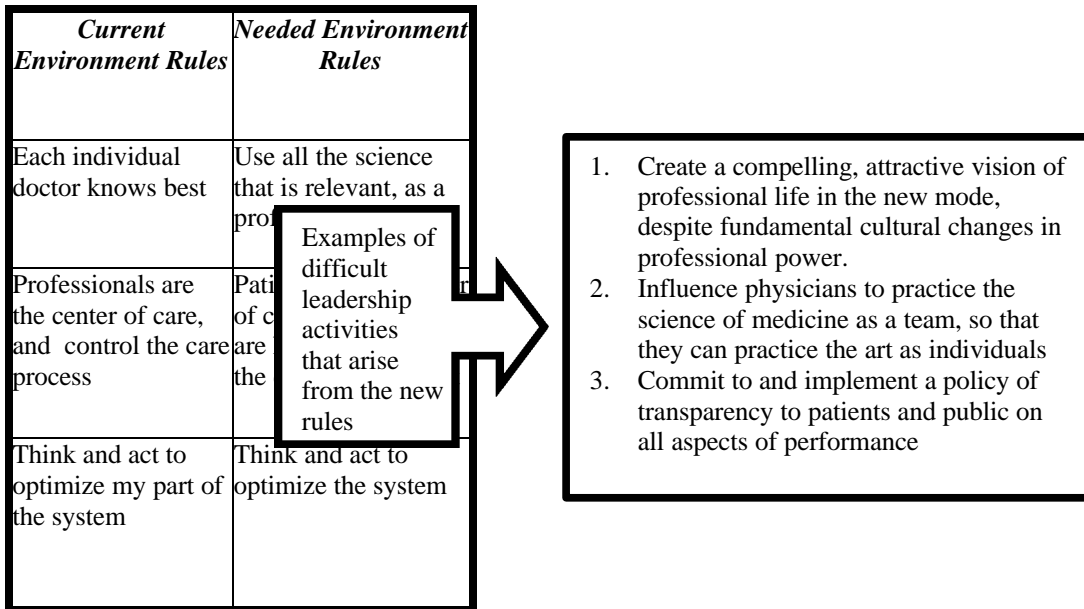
| *Current Environment Rules* | *Needed Environment Rules* |
|---|---|
| Each individual doctor knows best | Use all the science that is relevant, as a prof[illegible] |
| Professionals are the center of care, and control the care process | Pati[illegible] of c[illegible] are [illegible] the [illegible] |
| Think and act to optimize my part of the system | Think and act to optimize the system |

Examples of difficult leadership activities that arise from the new rules

1. Create a compelling, attractive vision of professional life in the new mode, despite fundamental cultural changes in professional power.
2. Influence physicians to practice the science of medicine as a team, so that they can practice the art as individuals
3. Commit to and implement a policy of transparency to patients and public on all aspects of performance